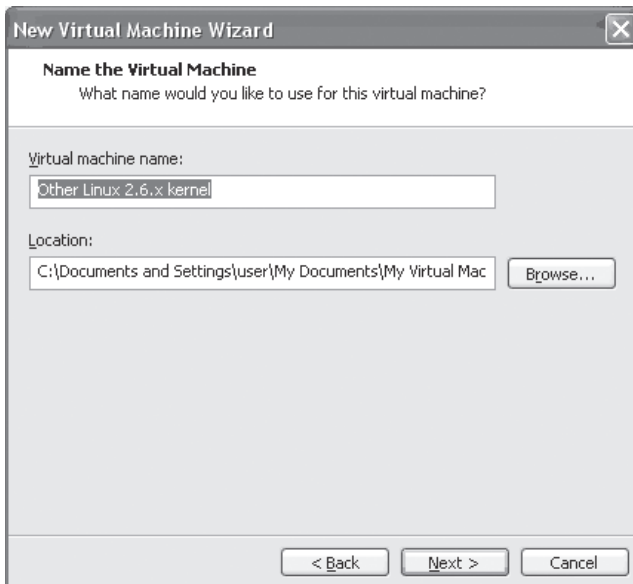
New Virtual Machine Wizard

Name the Virtual Machine
What name would you like to use for this virtual machine?

Virtual machine name:
Other Linux 2.6.x kernel

Location:
C:\Documents and Settings\user\My Documents\My Virtual Mac

Browse...

< Back
Next >
Cancel